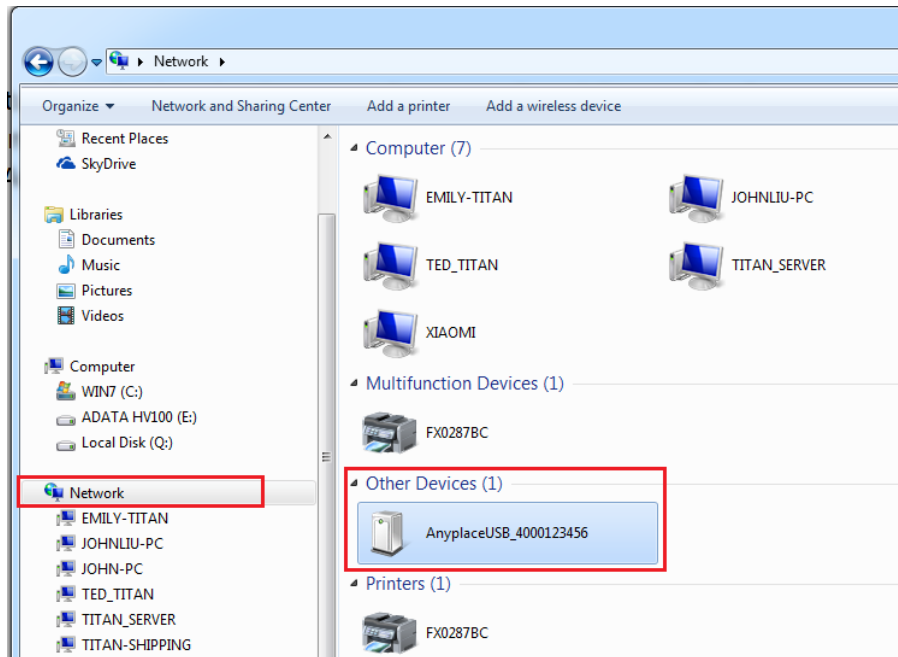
Network ▸

Organize ▾ Network and Sharing Center Add a printer Add a wireless device

Recent Places
SkyDrive

Libraries
Documents
Music
Pictures
Videos

Computer
WIN7 (C:)
ADATA HV100 (E:)
Local Disk (Q:)

Network
EMILY-TITAN
JOHNLIU-PC
JOHN-PC
TED_TITAN
TITAN_SERVER
TITAN-SHIPPING

Computer (7)
EMILY-TITAN
JOHNLIU-PC
TED_TITAN
TITAN_SERVER
XIAOMI

Multifunction Devices (1)
FX0287BC

Other Devices (1)
AnyplaceUSB_4000123456

Printers (1)
FX0287BC